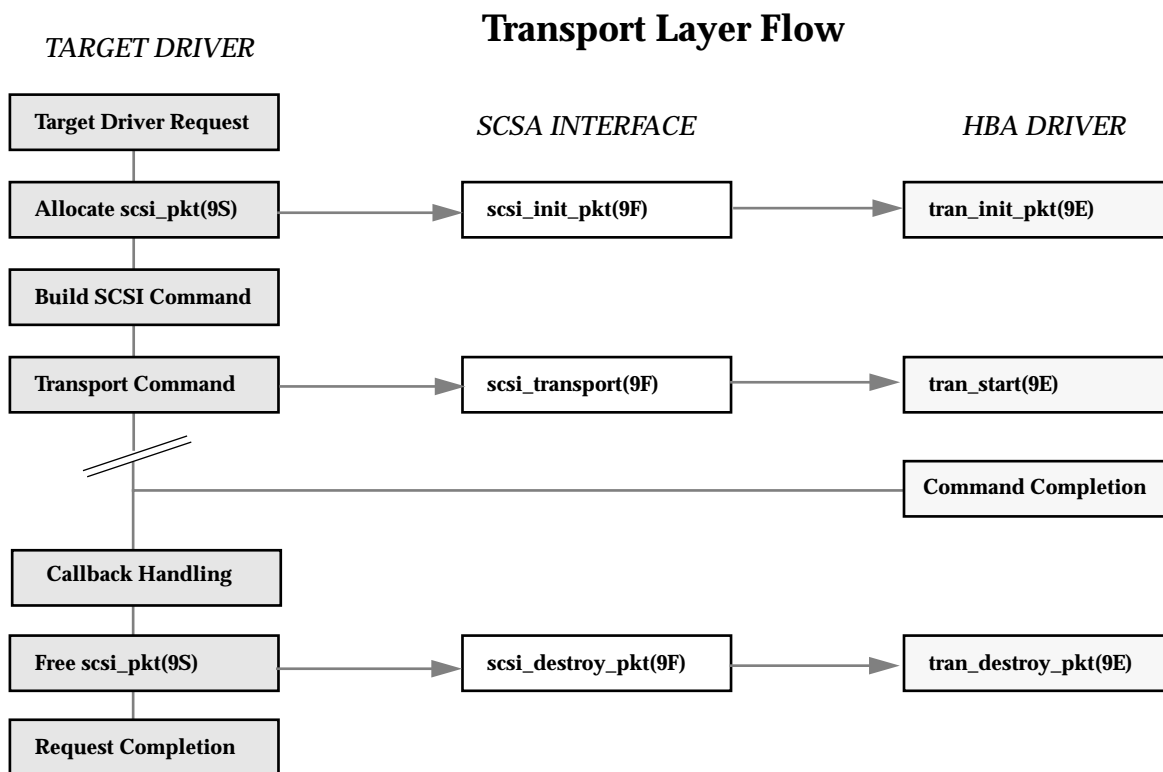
Transport Layer Flow

TARGET DRIVER

SCSA INTERFACE

HBA DRIVER

Target Driver Request

Allocate scsi_pkt(9S)

scsi_init_pkt(9F)

tran_init_pkt(9E)

Build SCSI Command

Transport Command

scsi_transport(9F)

tran_start(9E)

Command Completion

Callback Handling

Free scsi_pkt(9S)

scsi_destroy_pkt(9F)

tran_destroy_pkt(9E)

Request Completion